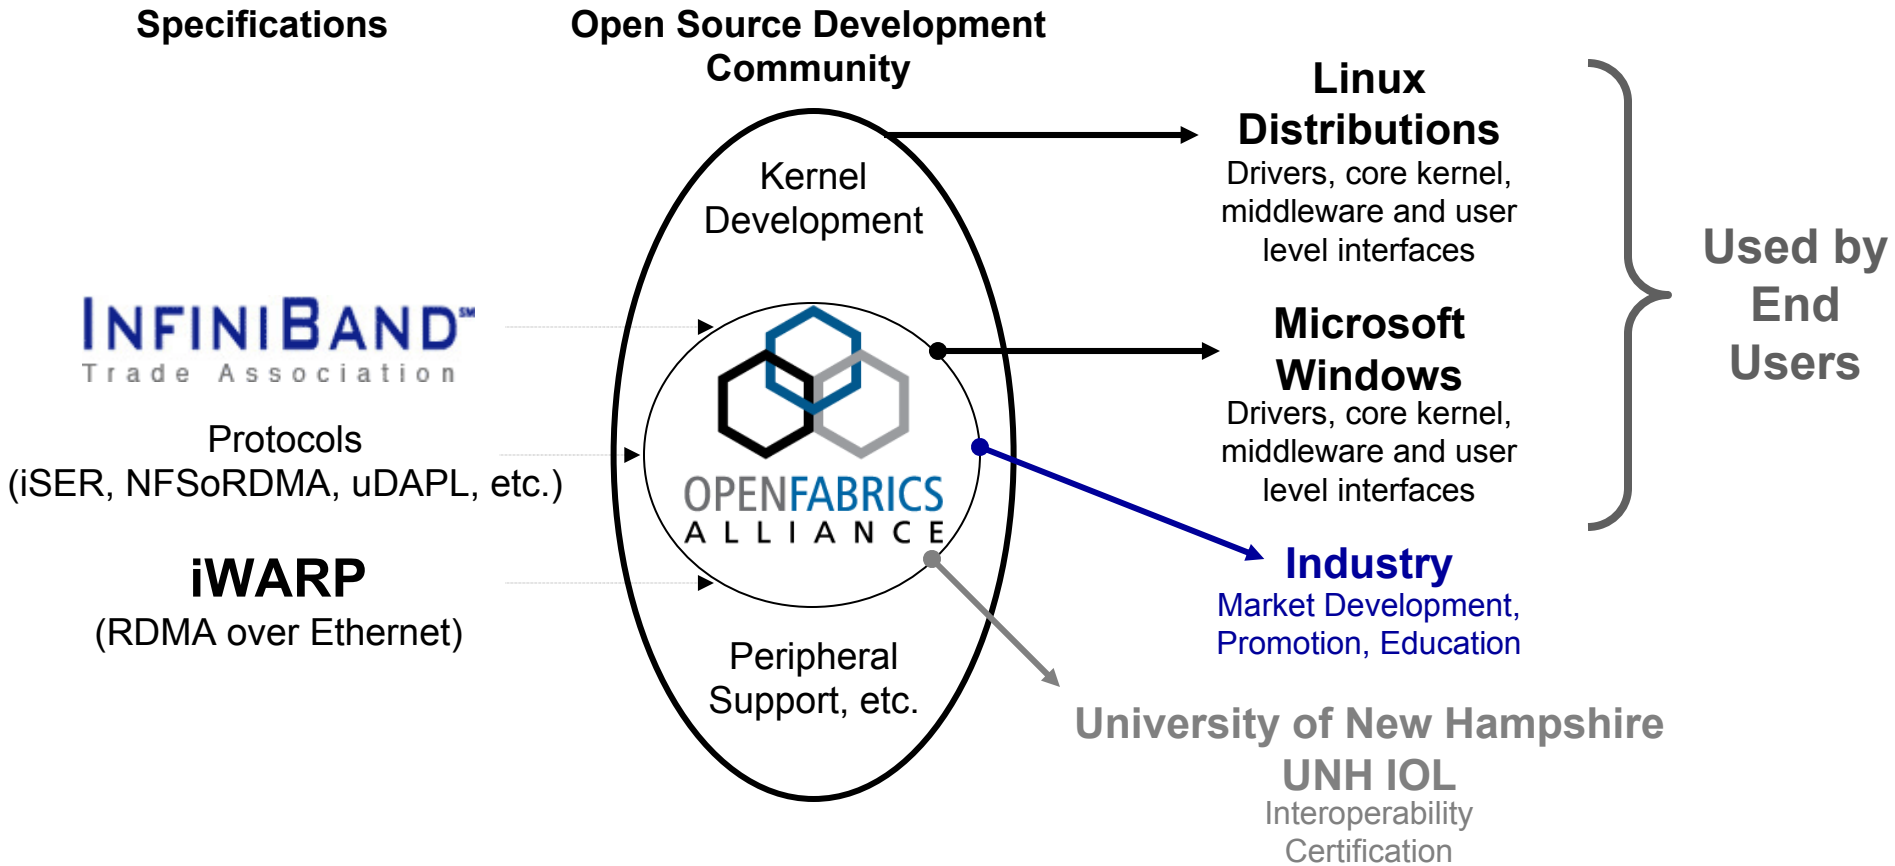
Specifications

Open Source Development Community

INFINIBAND™
Trade Association

Protocols
(iSER, NFSoRDMA, uDAPL, etc.)

iWARP
(RDMA over Ethernet)

Kernel Development

OPENFABRICS
ALLIANCE

Peripheral Support, etc.

Linux Distributions
Drivers, core kernel, middleware and user level interfaces

Microsoft Windows
Drivers, core kernel, middleware and user level interfaces

Used by End Users

Industry
Market Development, Promotion, Education

University of New Hampshire
UNH IOL
Interoperability Certification